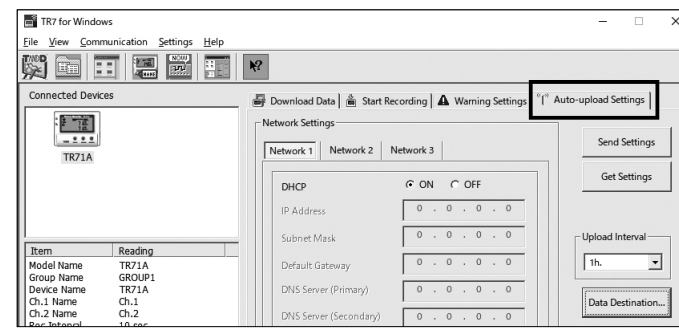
TR7 for Windows

File View Communication Settings Help

Connected Devices

TR71A

| Item | Reading |
|---|---|
| Model Name | TR71A |
| Group Name | GROUP1 |
| Device Name | TR71A |
| Ch.1 Name | Ch.1 |
| Ch.2 Name | Ch.2 |
| Rec Interval | 10 sec |

Download Data | Start Recording | Warning Settings | Auto-upload Settings

Network Settings

Network 1 | Network 2 | Network 3

DHCP ON OFF

IP Address 0 . 0 . 0 . 0

Subnet Mask 0 . 0 . 0 . 0

Default Gateway 0 . 0 . 0 . 0

DNS Server (Primary) 0 . 0 . 0 . 0

DNS Server (Secondary) 0 . 0 . 0 . 0

Send Settings

Get Settings

Upload Interval

1h.

Data Destination...